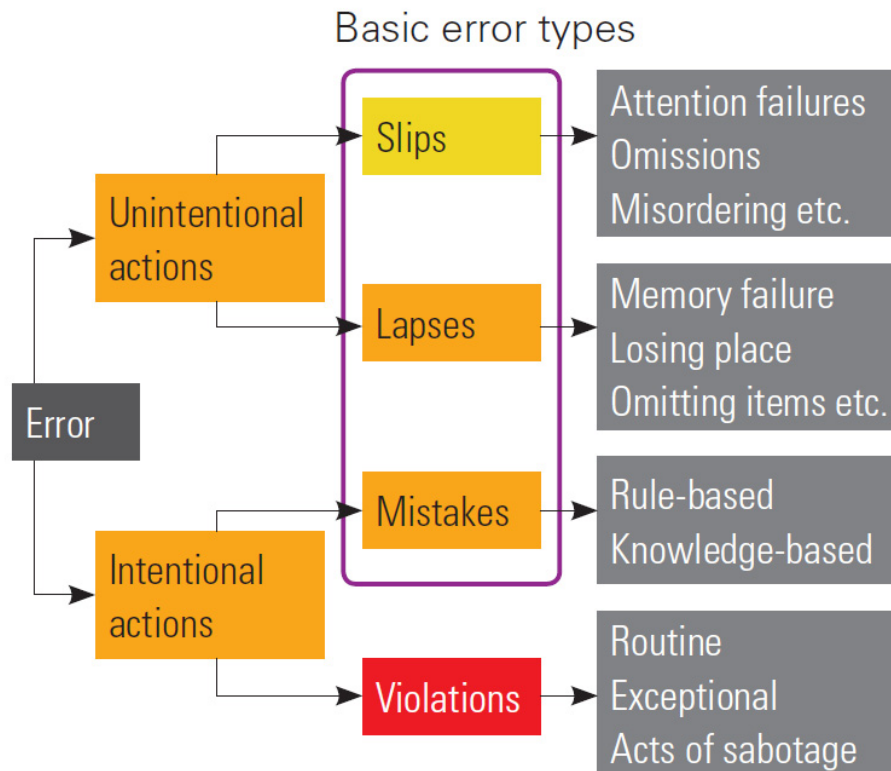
Basic error types

Error

Unintentional actions

Intentional actions

Slips

Lapses

Mistakes

Violations

Attention failures
Omissions
Misordering etc.

Memory failure
Losing place
Omitting items etc.

Rule-based
Knowledge-based

Routine
Exceptional
Acts of sabotage